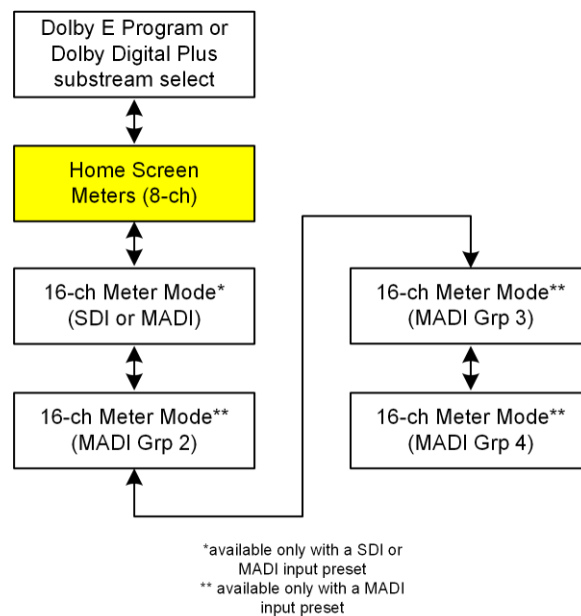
Dolby E Program or Dolby Digital Plus substream select

Home Screen Meters (8-ch)

16-ch Meter Mode* (SDI or MADI)

16-ch Meter Mode** (MADI Grp 2)

16-ch Meter Mode** (MADI Grp 3)

16-ch Meter Mode** (MADI Grp 4)

*available only with a SDI or MADI input preset
** available only with a MADI input preset